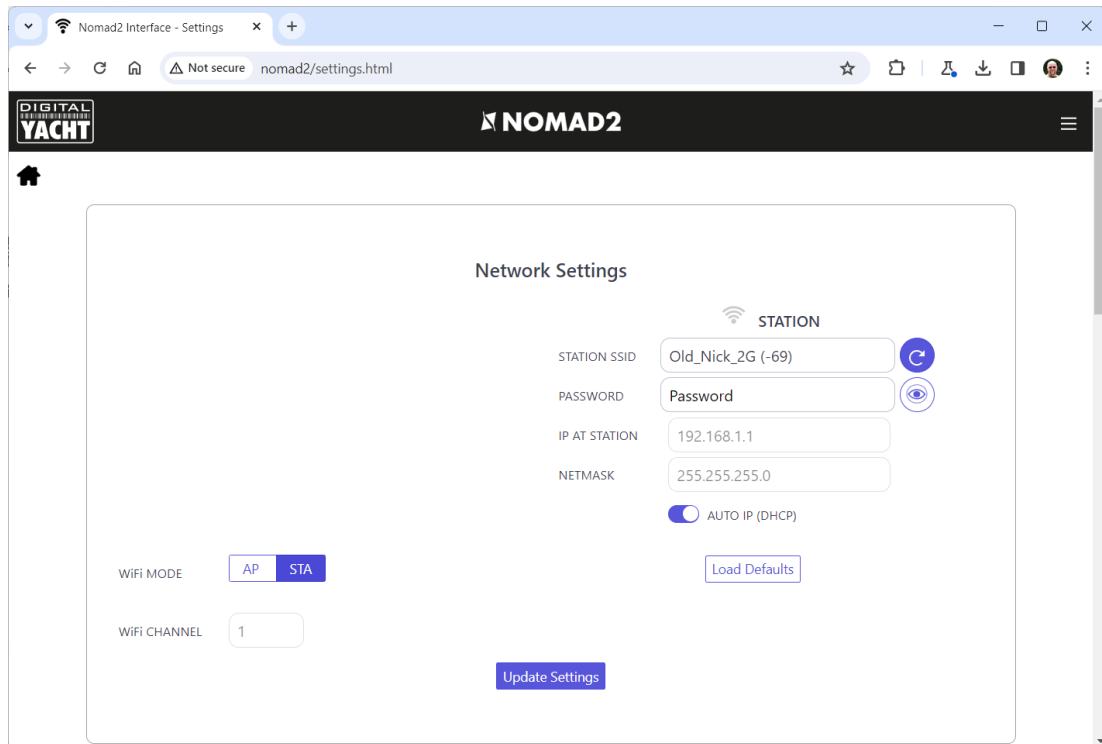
Nomad2 Interface - Settings ×
+
Not secure nomad2/settings.html

DIGITAL YACHT
NOMAD2

Network Settings

STATION
STATION SSID Old_Nick_2G (-69)
PASSWORD Password
IP AT STATION 192.168.1.1
NETMASK 255.255.255.0
AUTO IP (DHCP)

WiFi MODE AP STA
Load Defaults

WiFi CHANNEL 1

Update Settings